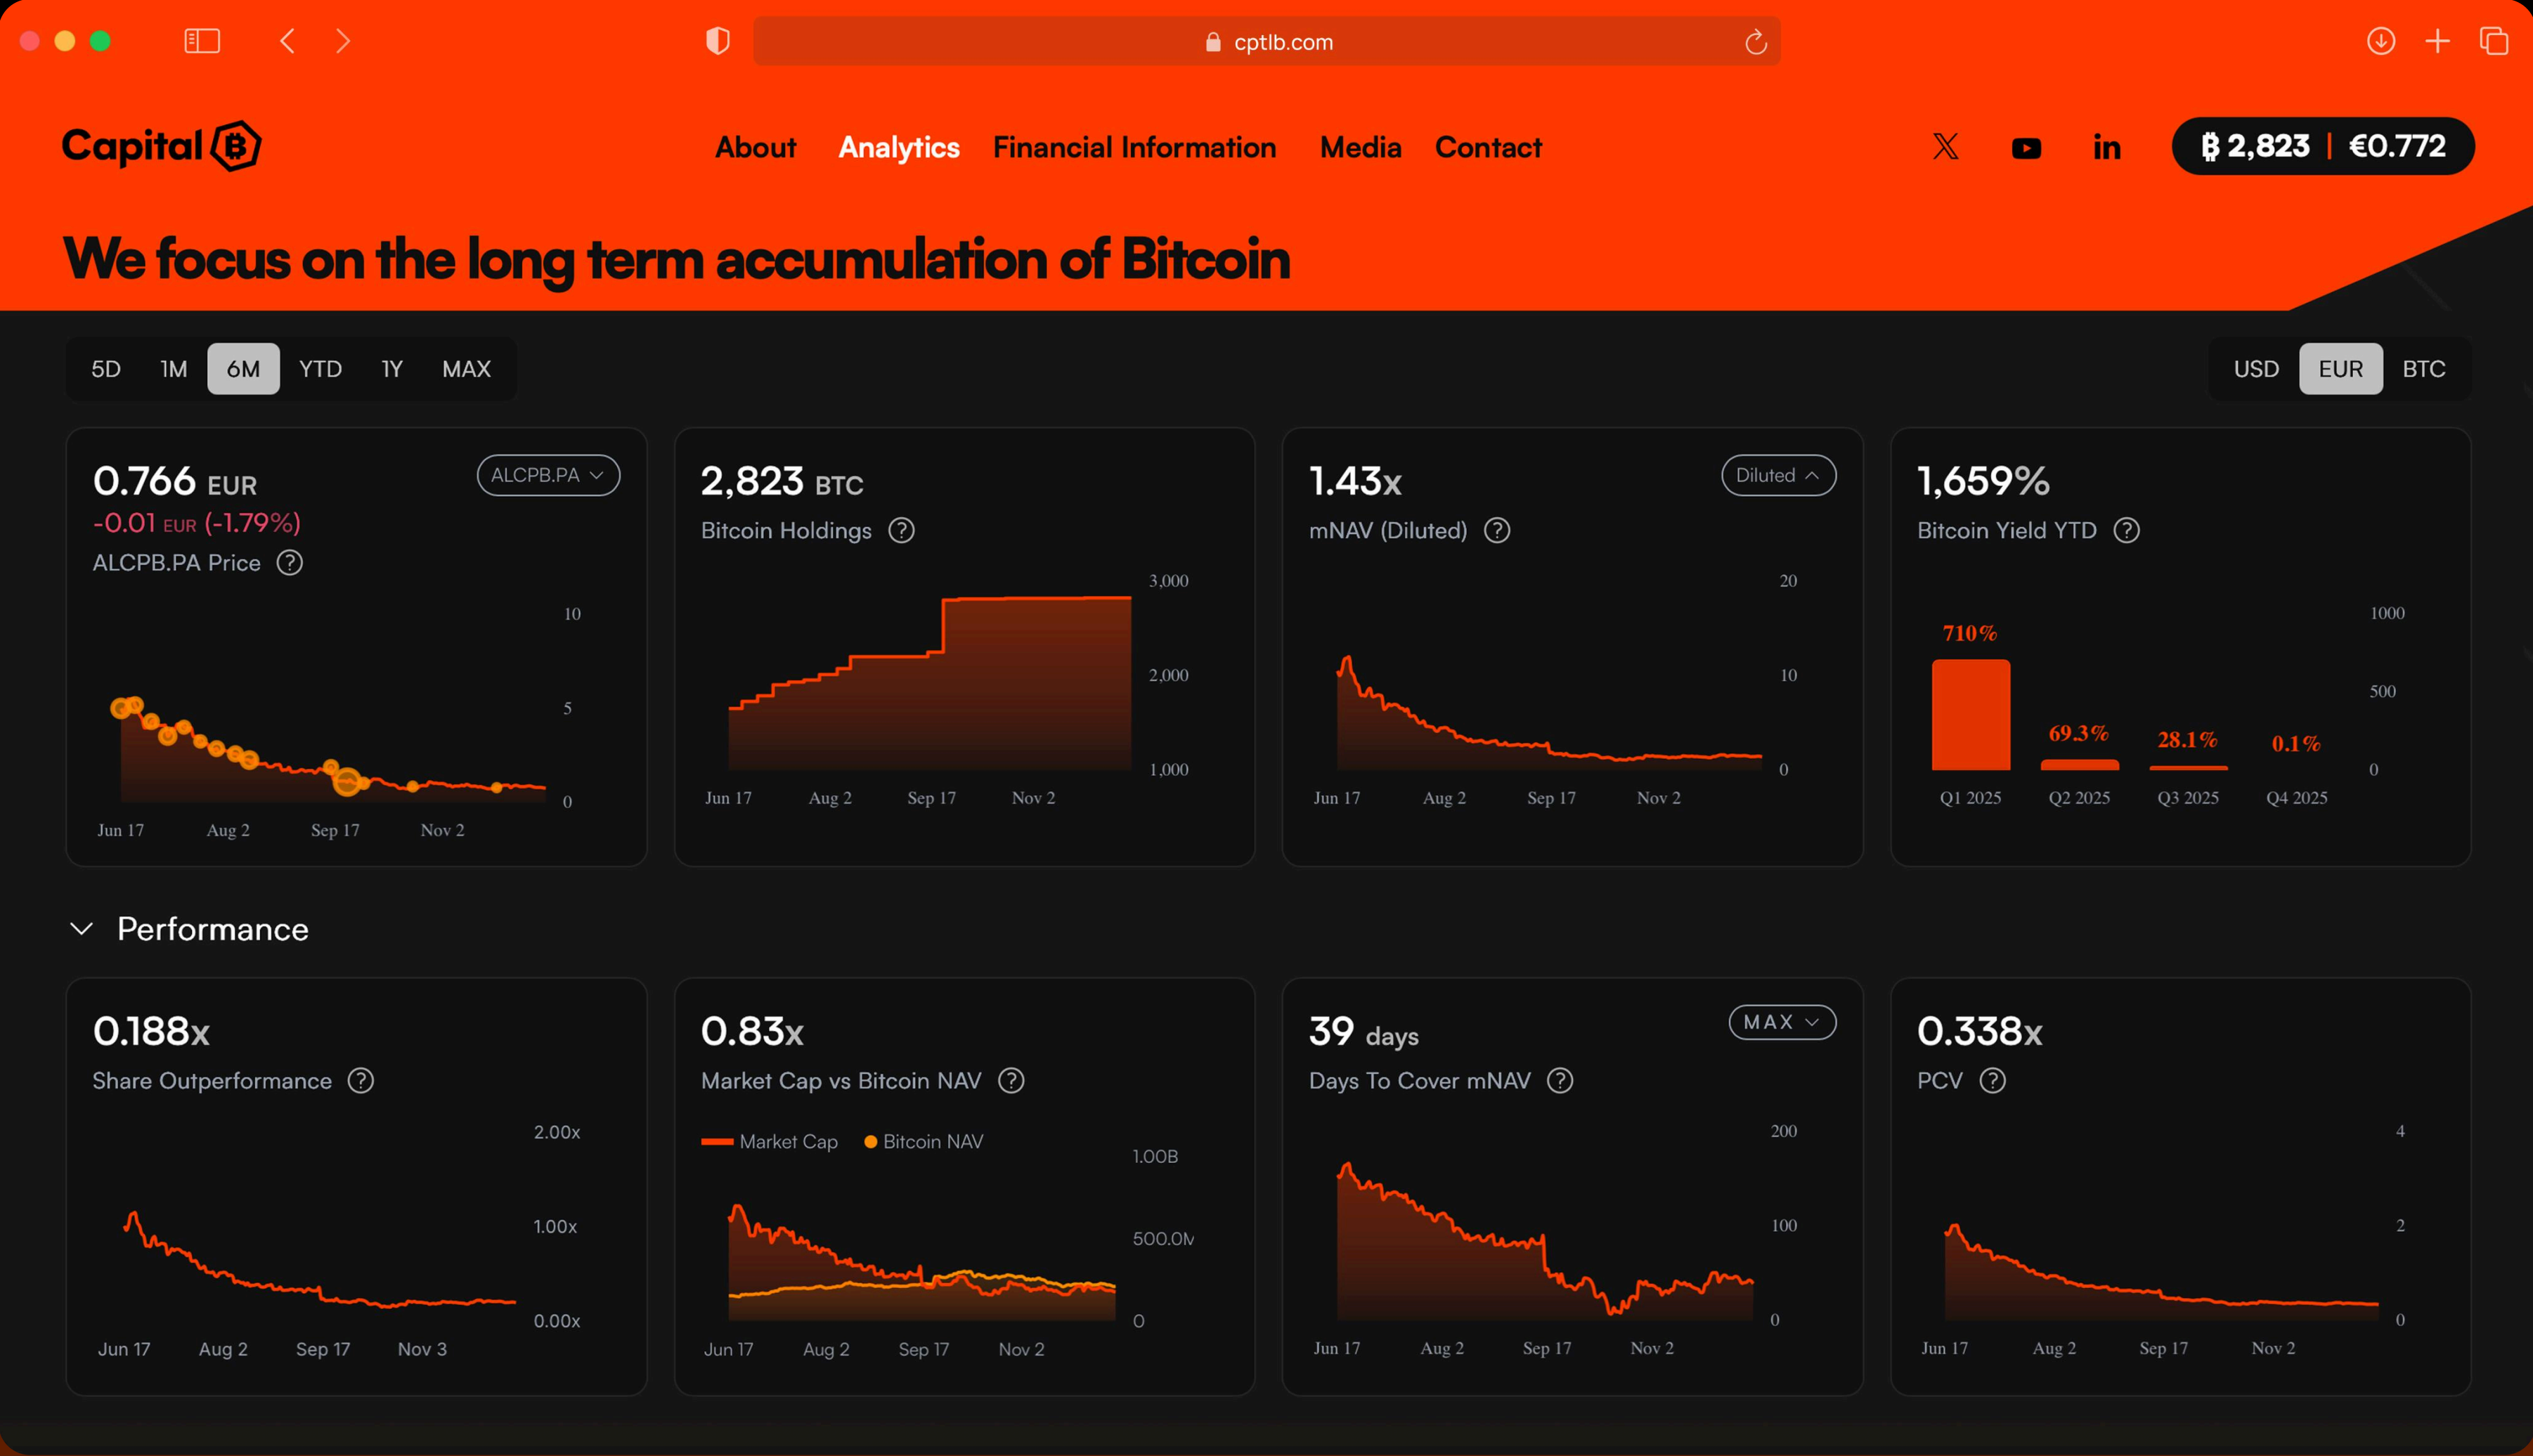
cptlb.com

Capital ₿

About Analytics Financial Information Media Contact

₿ 2,823 | €0.772

We focus on the long term accumulation of Bitcoin

5D 1M 6M YTD 1Y MAX

USD EUR BTC

0.766 EUR
-0.01 EUR (-1.79%)
ALCPB.PA Price
ALCPB.PA
10
5
0
Jun 17 Aug 2 Sep 17 Nov 2

2,823 BTC
Bitcoin Holdings
3,000
2,000
1,000
Jun 17 Aug 2 Sep 17 Nov 2

1.43x
mNAV (Diluted)
Diluted
20
10
0
Jun 17 Aug 2 Sep 17 Nov 2

1,659%
Bitcoin Yield YTD
1000
500
0
710%
69.3%
28.1%
0.1%
Q1 2025 Q2 2025 Q3 2025 Q4 2025

Performance

0.188x
Share Outperformance
2.00x
1.00x
0.00x
Jun 17 Aug 2 Sep 17 Nov 3

0.83x
Market Cap vs Bitcoin NAV
Market Cap Bitcoin NAV
1.00B
500.0M
0
Jun 17 Aug 2 Sep 17 Nov 2

39 days
Days To Cover mNAV
MAX
200
100
0
Jun 17 Aug 2 Sep 17 Nov 2

0.338x
PCV
4
2
0
Jun 17 Aug 2 Sep 17 Nov 2